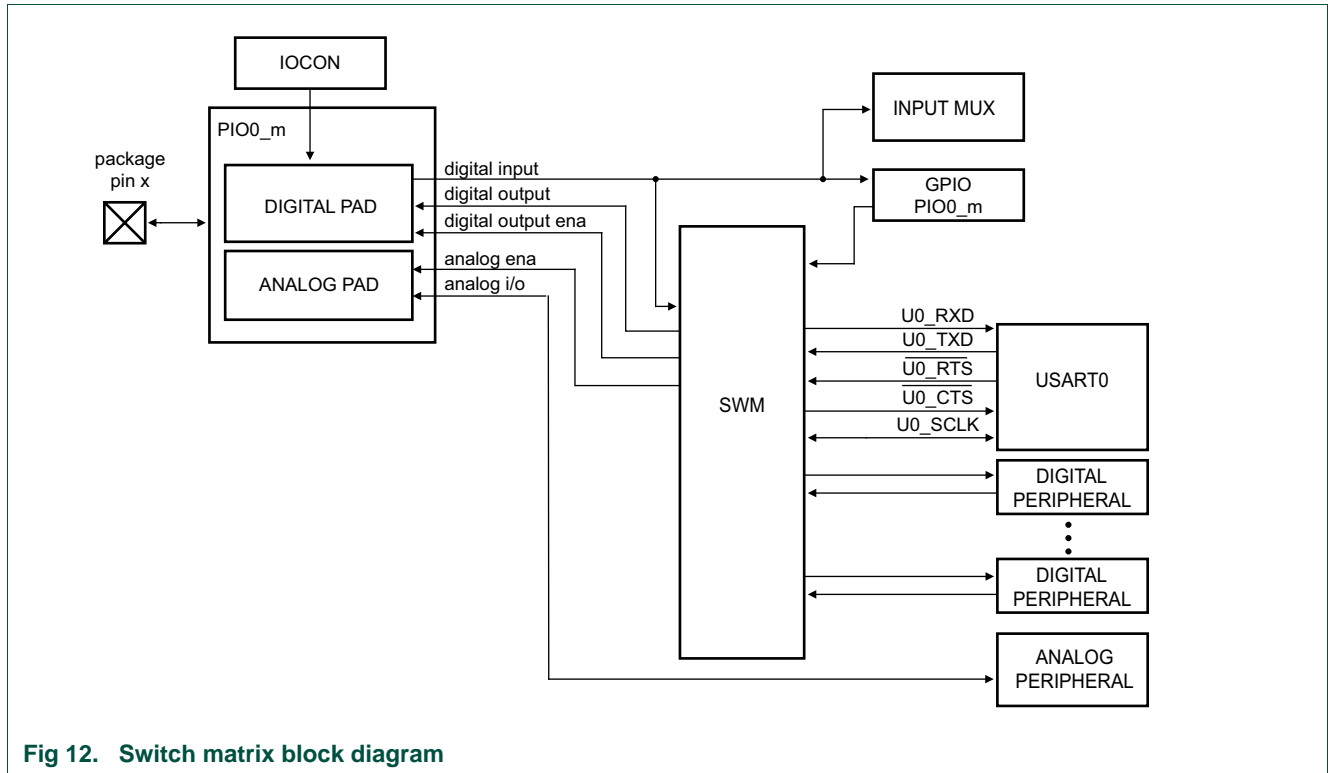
IOCON

PIO0_m

package pin x

DIGITAL PAD

ANALOG PAD

digital input

digital output

digital output ena

analog ena

analog i/o

INPUT MUX

GPIO PIO0_m

SWM

U0_RXD

U0_TXD

$\overline{\text{U0\_RTS}}$

$\overline{\text{U0\_CTS}}$

U0_SCLK

USART0

DIGITAL PERIPHERAL

DIGITAL PERIPHERAL

ANALOG PERIPHERAL

Fig 12. Switch matrix block diagram